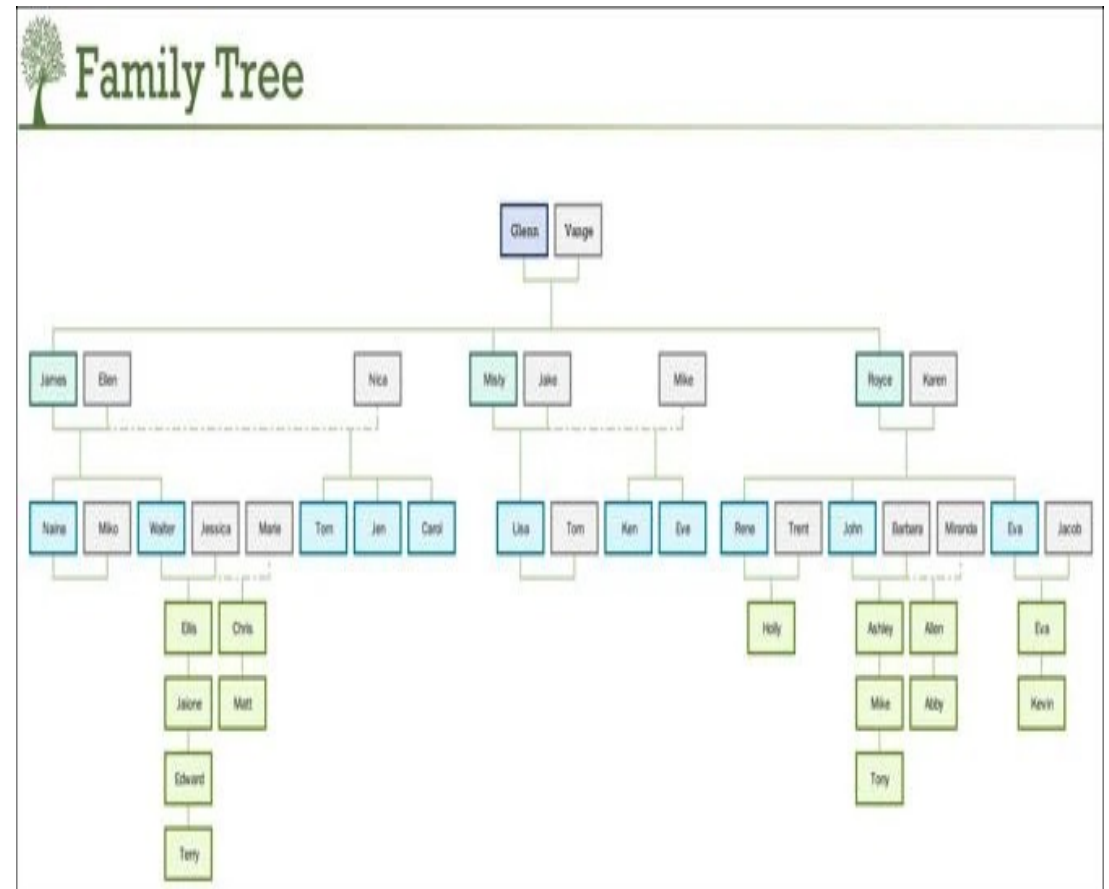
Family Tree

Glenn Vange

James Ellen Nica Misty Jake Mike Royce Karen

Naina Miko Walter Jessica Marie Tom Jen Carol Lisa Tom Ken Eve Rene Trent John Barbara Miranda Eva Jacob

Ellis Chris Holly Ashley Allen Eva

Jalone Matt Mike Abby Kevin

Edward Tony

Terry